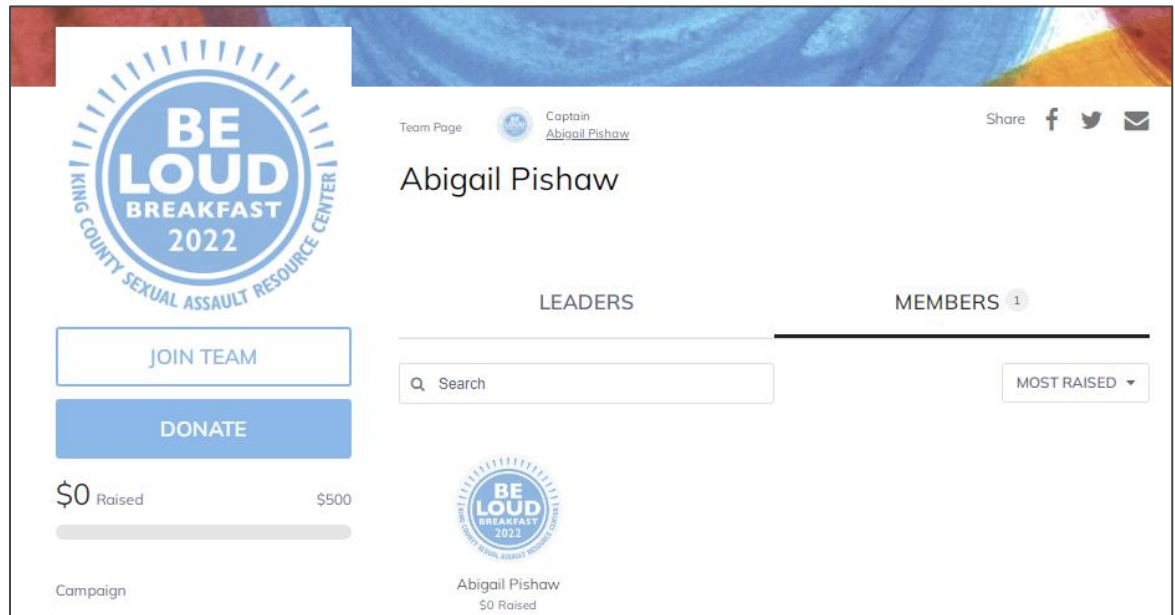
BE LOUD BREAKFAST 2022
KING COUNTY SEXUAL ASSAULT RESOURCE CENTER

JOIN TEAM

DONATE

$0 Raised $500

Campaign

Team Page

Captain
Abigail Pishaw

Share

Abigail Pishaw

LEADERS

MEMBERS 1

Search

MOST RAISED

BE LOUD BREAKFAST 2022
KING COUNTY SEXUAL ASSAULT RESOURCE CENTER

Abigail Pishaw
$0 Raised